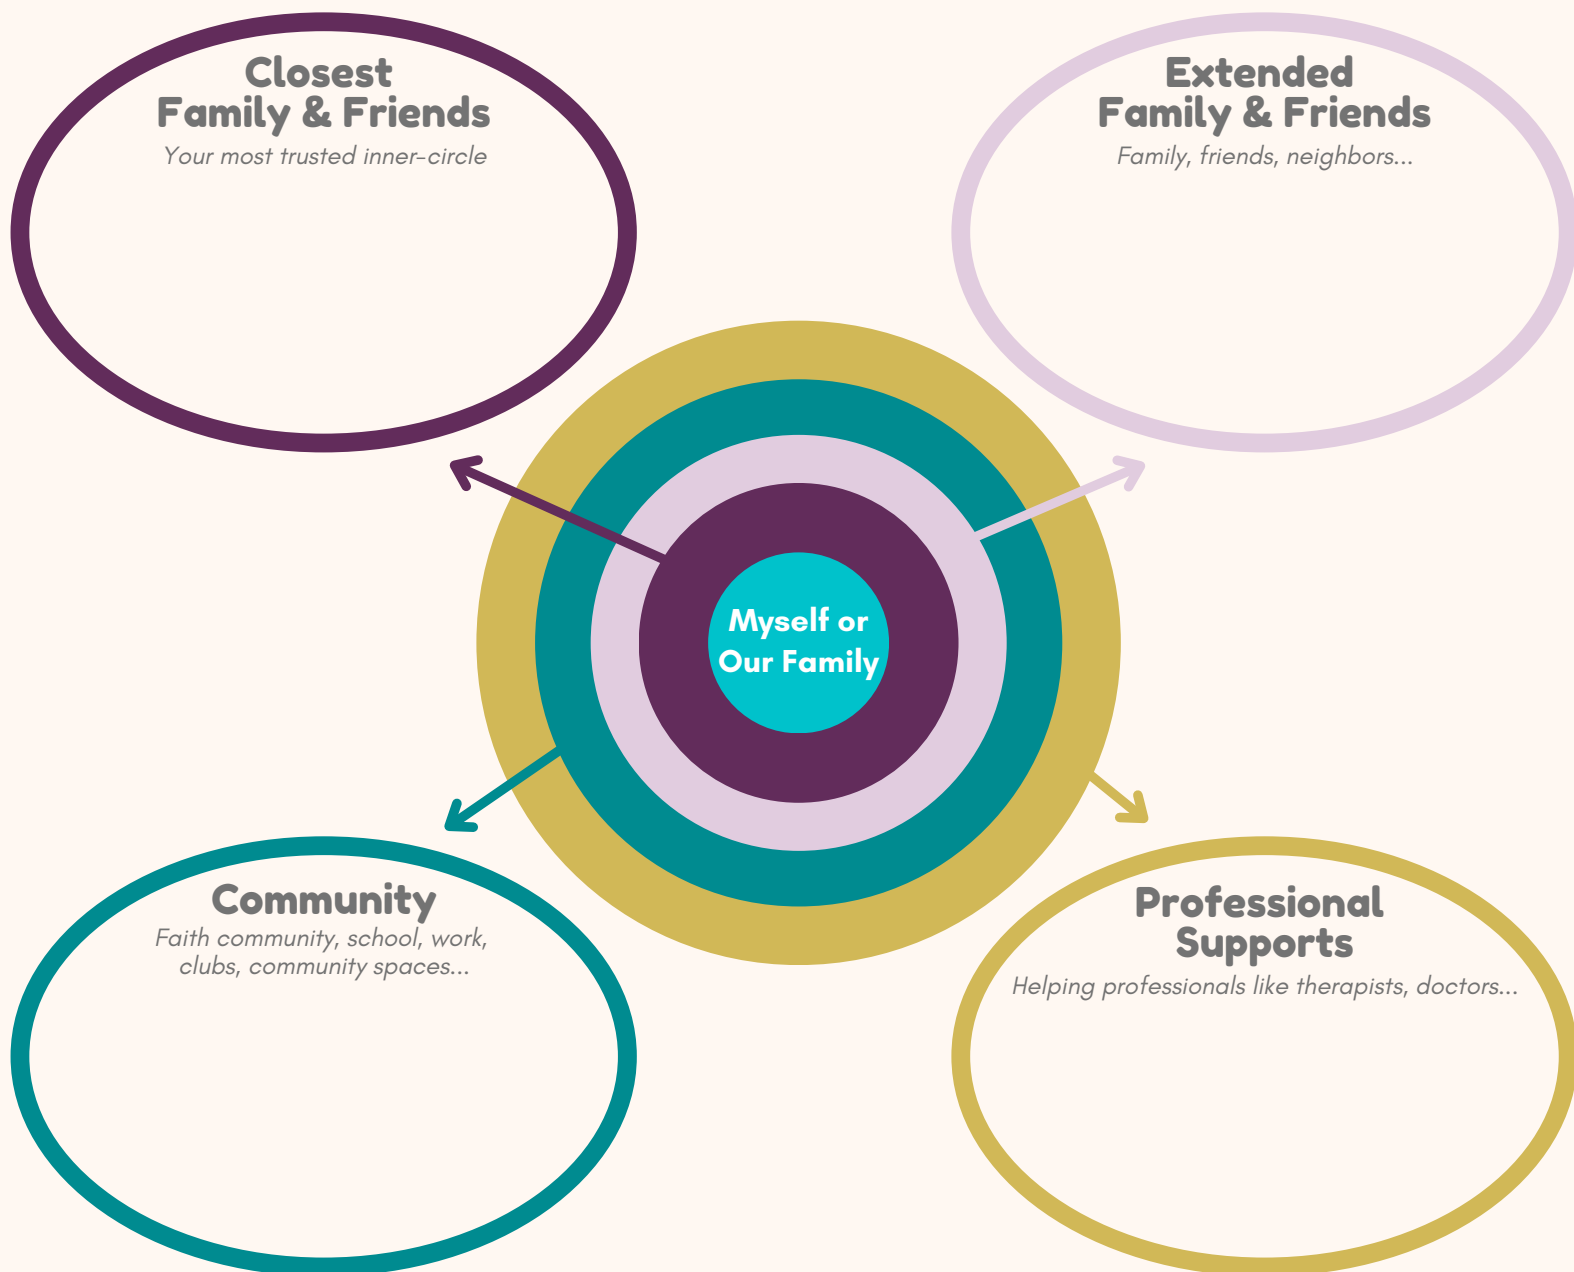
Closest
Family & Friends
Your most trusted inner-circle

Extended
Family & Friends
Family, friends, neighbors...

Myself or
Our Family

Community
Faith community, school, work, clubs, community spaces...

Professional
Supports
Helping professionals like therapists, doctors...